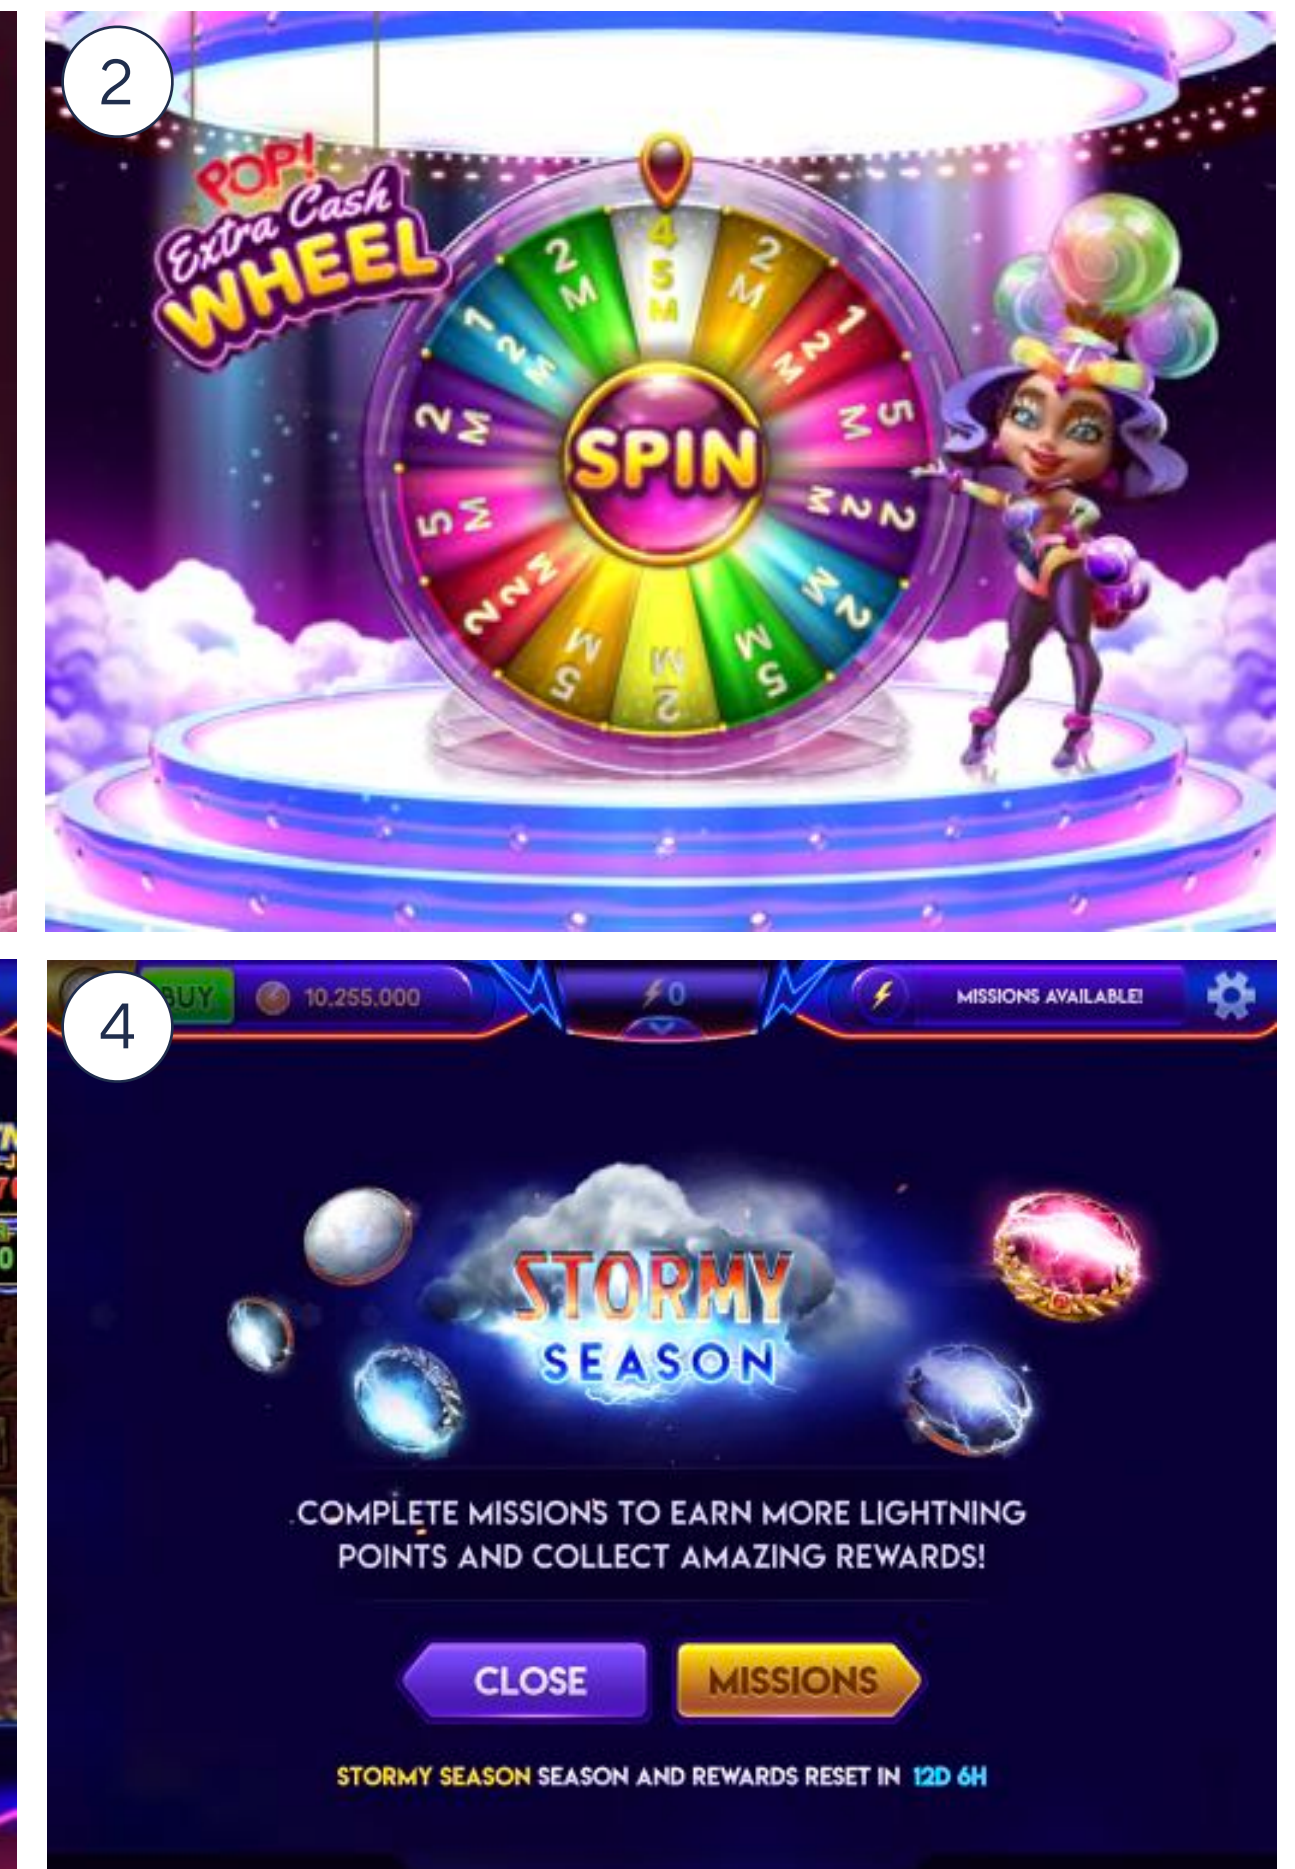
2

POP! Extra Cash WHEEL

45M
2M
12M
5M
22M
2M
5M
2M
5M
22M
5M
2M
12M
2M

SPIN

4

BUY 10,255,000 0 MISSIONS AVAILABLE!

STORMY SEASON

COMPLETE MISSIONS TO EARN MORE LIGHTNING POINTS AND COLLECT AMAZING REWARDS!

CLOSE MISSIONS

STORMY SEASON SEASON AND REWARDS RESET IN 12D 6H